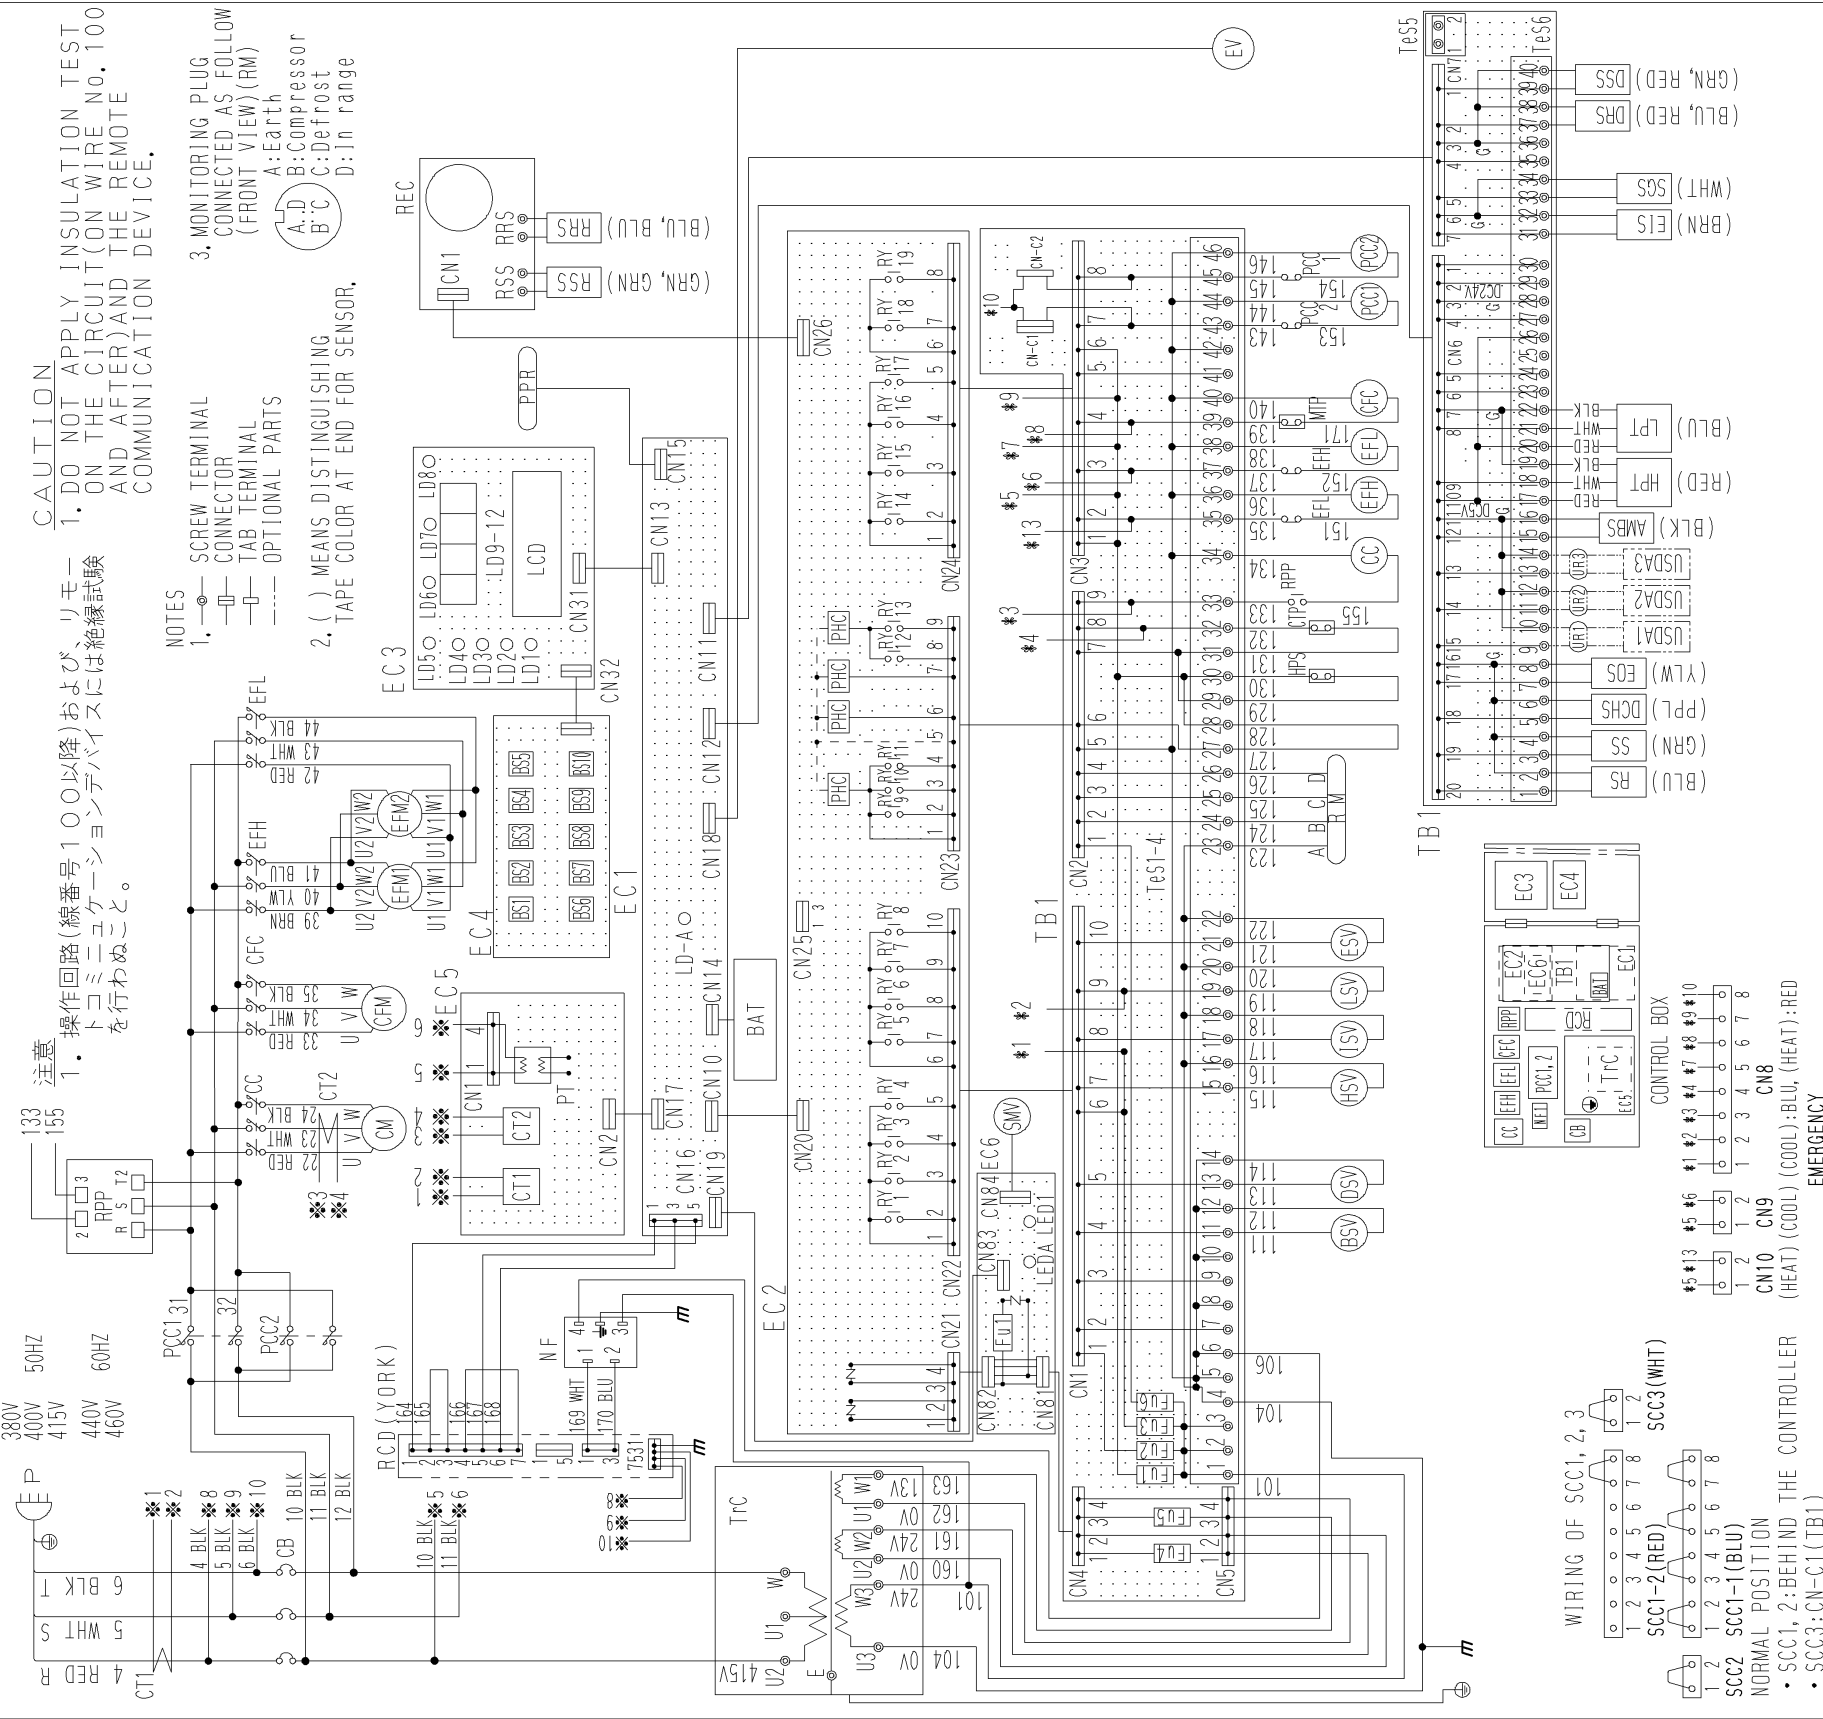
CAUTION
1. DO NOT APPLY INSULATION TEST ON THE CIRCUIT(ON WIRE No. 100 AND AFTER)AND THE REMOTE COMMUNICATION DEVICE.

注意
1. 操作回路(線番号100以降)およびリモートコミニュケーションデバイスには絶縁試験を行わぬこと。

NOTES
1. SCREW TERMINAL
CONNECTOR
TAB TERMINAL
OPTIONAL PARTS
2. ( ) MEANS DISTINGUISHING TAPE COLOR AT END FOR SENSOR.
3. MONITORING PLUG CONNECTED AS FOLLOW (FRONT VIEW)(RM)
A:Earth
B:Compressor
C:Defrost
D:In range

REC
CN1
RRS
RSS
RRS (BLU, BLU)
RSS (GRN, GRN)

EV

EC3
LD1 LD2 LD3 LD4 LD5 LD6 LD7 LD8
LD9-12
LCD
CN31
CN32
PPR
CN5
CN13
CN11
CN12
CN18
CN14
BAT
CN10
CN17
CN16
CN19
CN2
LD-A
EC1
EC4
BS1 BS2 BS3 BS4 BS5 BS6 BS7 BS8 BS9 BS10
EC5
CN1
CT1
CT2
PT
CN26
CN25
CN20
CN24
CN23
CN22
CN21
EC2
RY 1 RY 2 RY 3 RY 4 RY 5 RY 6 RY 7 RY 8 RY 9 RY 10 RY 11 RY 12 RY 13 RY 14 RY 15 RY 16 RY 17 RY 18 RY 19
PHC
CN-C1
CN-C2
CN3
CN2
CN1
CN4
CN5
TeS1-4
TB1
EC6
SMV
CN84
CN83
LEDA
LED1
Fu1
CN82
CN81
Fu2 Fu3 Fu4 Fu5 Fu6

PCC2 PCC1 CFC EFL EFH CC ESV LSV ISV HSV DSV BSV
PCQ 154 153 MTP 171 EFH 152 EFL 151 RPP CTP 155 HPS
146 145 144 143 140 139 138 137 136 135 134 133 132 131 130 129 128 127 126 125 124 123 122 121 120 119 118 117 116 115 114 113 112 111 106 104 101
A B C D
RM

TeS5
TeS6
CN7
CN6
DC24V
DC5V
DSS (GRN, RED)
DRS (BLU, RED)
SGS (WHT)
EIS (BRN)
LPT (BLU)
HPT (RED)
BLK WHT RED
AMBS (BLK)
USDA3
USDA2
USDA1
EOS (YLW)
DCHS (PPL)
SS (GRN)
RS (BLU)
TB1

EFL
44 BLK
43 WHT
42 RED
EFM2
EFM1
EFH
41 BLU
40 YLW
39 BRN
CFC
35 BLK
34 WHT
33 RED
CFM
CC
CT2
24 BLK
23 WHT
22 RED
CM
133
155
RPP
PCC1
PCC2
31
32
380V 400V 415V 50HZ
440V 460V 60HZ
P
CT1
4 RED R
5 WHT S
6 BLK T
4 BLK 5 BLK 6 BLK
CB
10 BLK 11 BLK 12 BLK
RCD(YORK)
164 165 166 167 168 169 WHT 170 BLU
NF
TrC
415V
U1 U2 U3 W1 W2 W3 E
13V 0V 24V 0V 24V 0V
163 162 161 160 104 101

EC3 EC4
EC2 EC6 TB1 BAT EC1
RPP RCD
CC EFH EFL CFC PCC1,2 NF1 CB TrC EC5
CONTROL BOX
CN8
(COOL):BLU, (HEAT):RED
EMERGENCY
CN9 (COOL)
CN10 (HEAT)
WIRING OF SCC1, 2, 3
SCC3(WHT)
SCC1-2(RED)
SCC1-1(BLU)
SCC2
NORMAL POSITION
• SCC1, 2:BEHIND THE CONTROLLER
• SCC3:CN-C1(TB1)